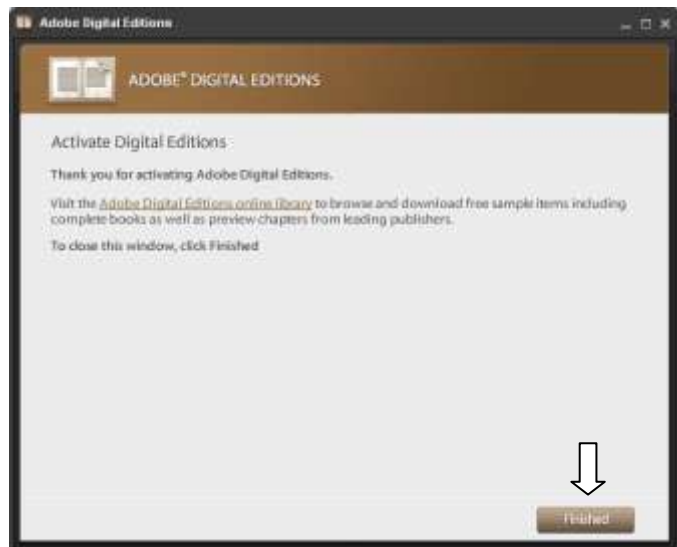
Adobe Digital Editions

ADOBE® DIGITAL EDITIONS

Activate Digital Editions

Thank you for activating Adobe Digital Editions.

Visit the Adobe Digital Editions online library to browse and download free sample items including complete books as well as preview chapters from leading publishers.

To close this window, click Finished

Finished